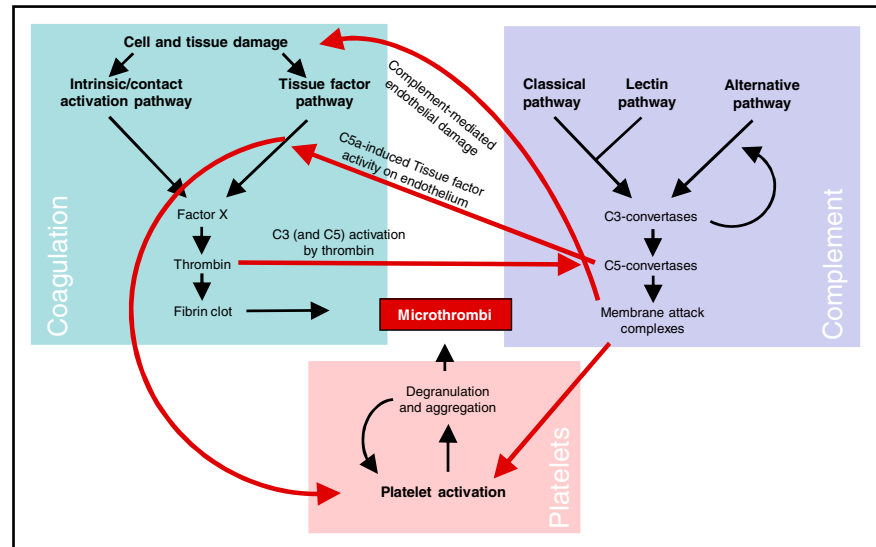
Coagulation

Cell and tissue damage

Intrinsic/contact activation pathway

Tissue factor pathway

Factor X

Thrombin

Fibrin clot

Complement-mediated endothelial damage

C5a-induced Tissue factor activity on endothelium

C3 (and C5) activation by thrombin

Microthrombi

Complement

Classical pathway

Lectin pathway

Alternative pathway

C3-convertases

C5-convertases

Membrane attack complexes

Platelets

Degranulation and aggregation

Platelet activation